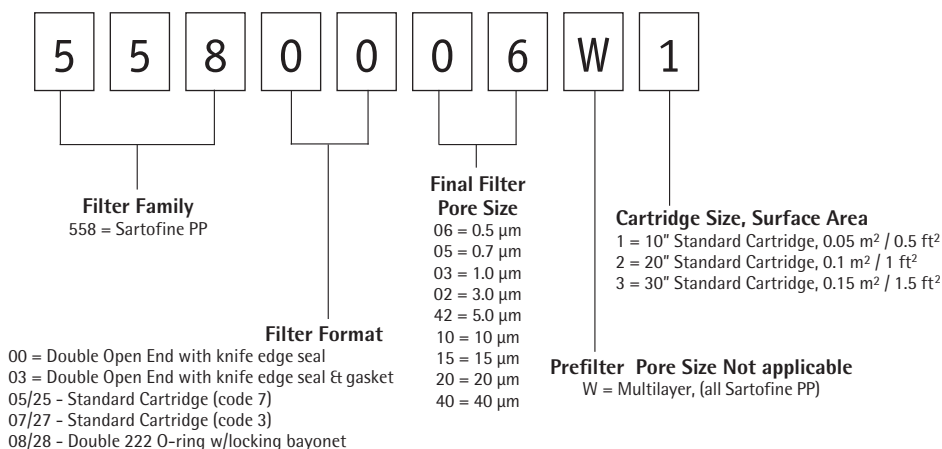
5 5 8 0 0 0 6 W 1

Filter Family
558 = Sartofine PP

Final Filter Pore Size
06 = 0.5 µm
05 = 0.7 µm
03 = 1.0 µm
02 = 3.0 µm
42 = 5.0 µm
10 = 10 µm
15 = 15 µm
20 = 20 µm
40 = 40 µm

Cartridge Size, Surface Area
1 = 10" Standard Cartridge, 0.05 m$^2$ / 0.5 ft$^2$
2 = 20" Standard Cartridge, 0.1 m$^2$ / 1 ft$^2$
3 = 30" Standard Cartridge, 0.15 m$^2$ / 1.5 ft$^2$

Filter Format
00 = Double Open End with knife edge seal
03 = Double Open End with knife edge seal & gasket
05/25 - Standard Cartridge (code 7)
07/27 - Standard Cartridge (code 3)
08/28 - Double 222 O-ring w/locking bayonet

Prefilter Pore Size Not applicable
W = Multilayer, (all Sartofine PP)